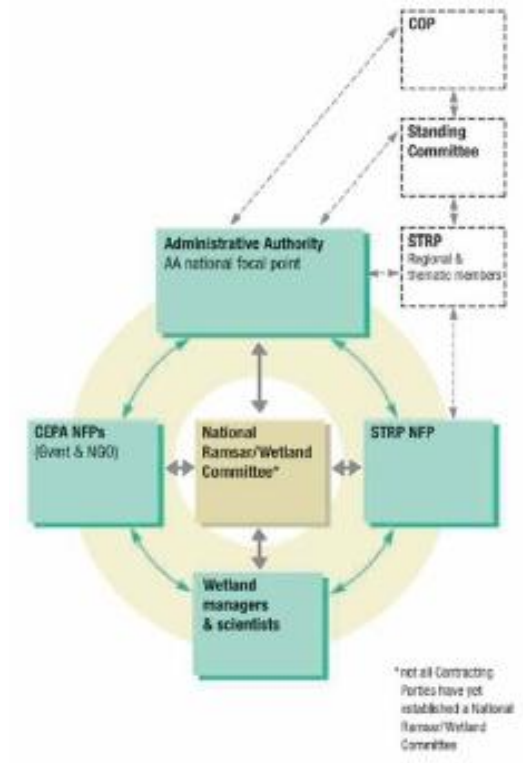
COP

Standing Committee

STRP
Regional & thematic members

Administrative Authority
AA national focal point

CEPA NFPs
(Gvmt & NGO)

National Ramsar/Wetland Committee*

STRP NFP

Wetland managers & scientists

*not all Contracting Parties have yet established a National Ramsar/Wetland Committee